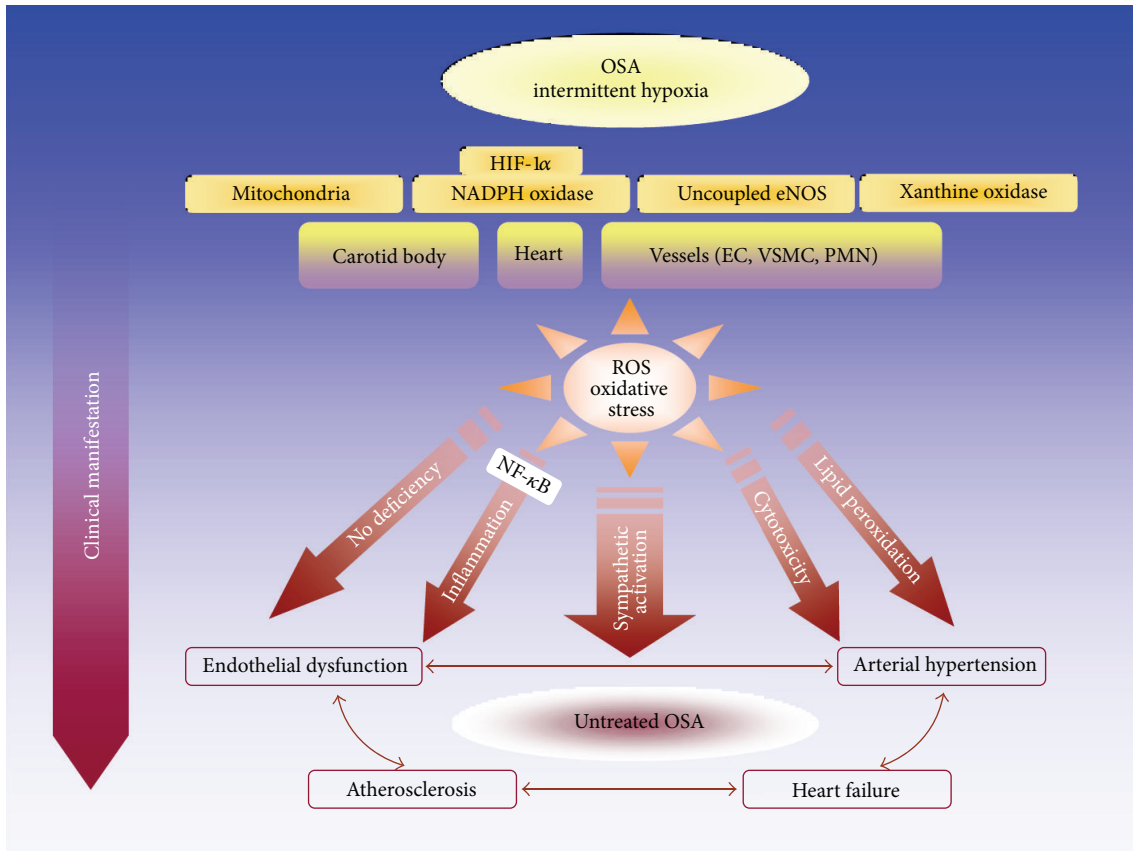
OSA
intermittent hypoxia

HIF-1$\alpha$

Mitochondria

NADPH oxidase

Uncoupled eNOS

Xanthine oxidase

Carotid body

Heart

Vessels (EC, VSMC, PMN)

Clinical manifestation

ROS
oxidative
stress

No deficiency

NF-$\kappa$B

Inflammation

Sympathetic activation

Cytotoxicity

Lipid peroxidation

Endothelial dysfunction

Arterial hypertension

Untreated OSA

Atherosclerosis

Heart failure